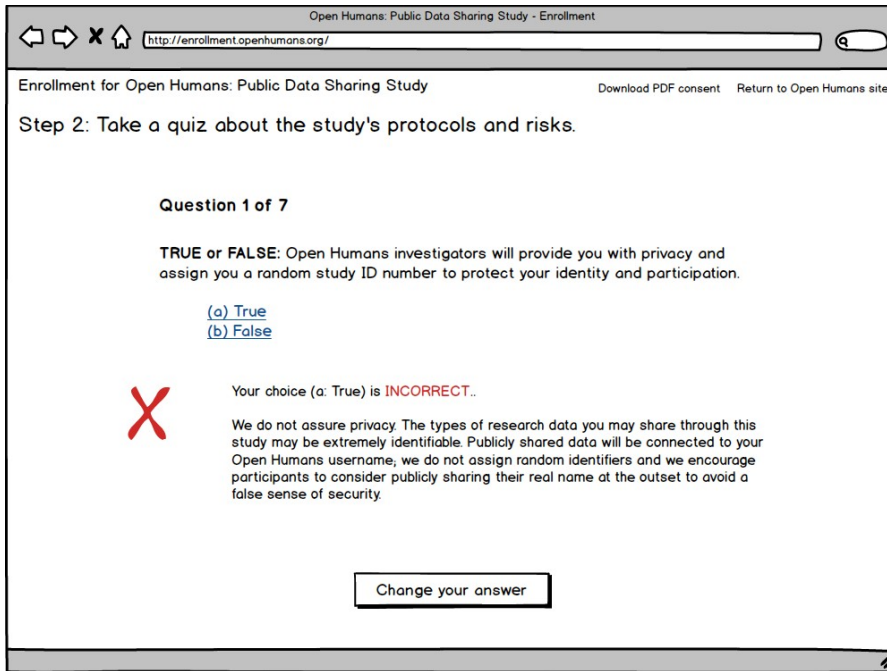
Open Humans: Public Data Sharing Study - Enrollment

http://enrollment.openhumans.org/

Enrollment for Open Humans: Public Data Sharing Study

Download PDF consent

Return to Open Humans site

Step 2: Take a quiz about the study's protocols and risks.

Question 1 of 7

TRUE or FALSE: Open Humans investigators will provide you with privacy and assign you a random study ID number to protect your identity and participation.

(a) True
(b) False

X

Your choice (a: True) is INCORRECT..

We do not assure privacy. The types of research data you may share through this study may be extremely identifiable. Publicly shared data will be connected to your Open Humans username; we do not assign random identifiers and we encourage participants to consider publicly sharing their real name at the outset to avoid a false sense of security.

Change your answer